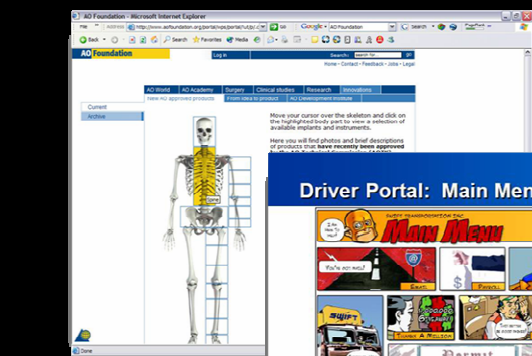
AO Foundation - Microsoft Internet Explorer

File Address http://www.aofoundation.org/portal/ Go Google AO Foundation Search

Back Search Favorites Media

AO Foundation

Log in

Search: search for

Home · Contact · Feedback · Jobs · Legal

AO World AO Academy Surgery Clinical studies Research Innovations

New AO approved products From idea to product AO Development Institute

Current

Archive

Move your cursor over the skeleton and click on the highlighted body part to view a selection of available implants and instruments.

Here you will find photos and brief descriptions of products that have recently been approved

Spine

Done

Driver Portal: Main Men

SWIFT TRANSPORTATION INC

MAIN MENU

Permit